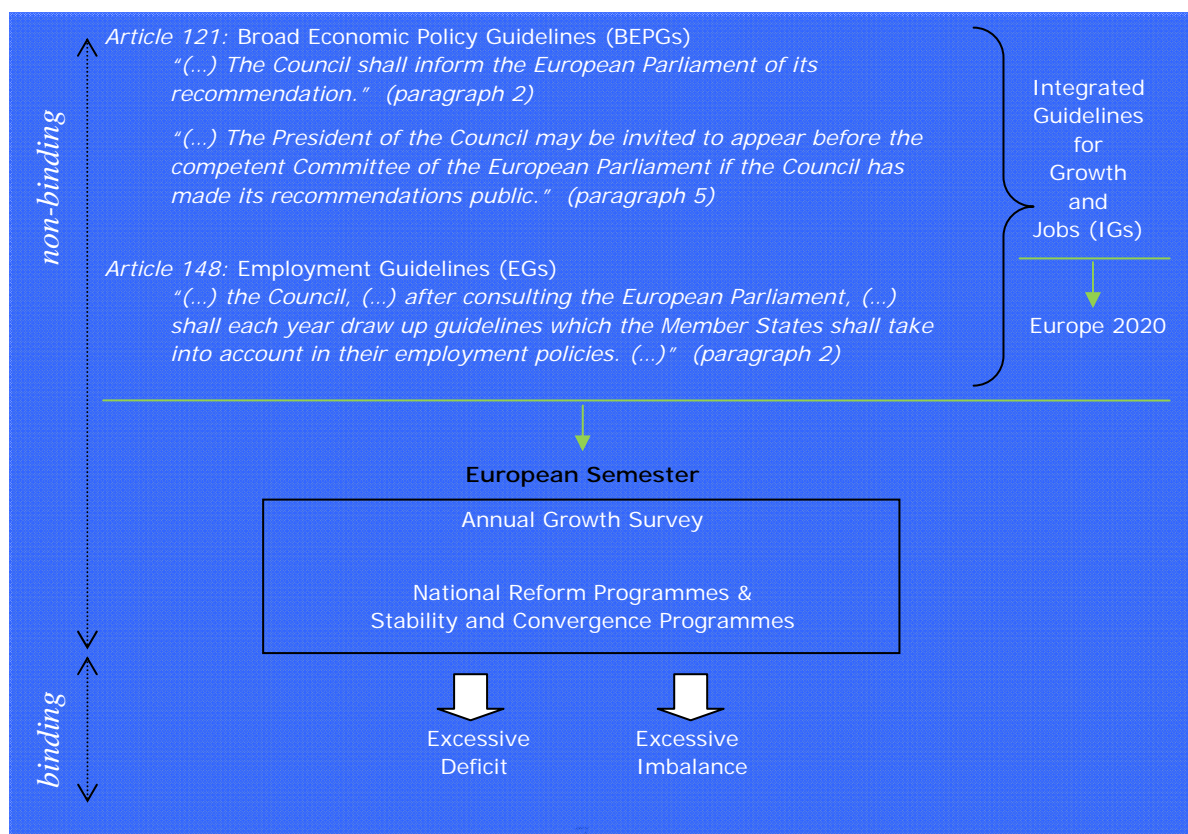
non-binding

Article 121: Broad Economic Policy Guidelines (BEPGs)
"(...) The Council shall inform the European Parliament of its recommendation." (paragraph 2)

"(...) The President of the Council may be invited to appear before the competent Committee of the European Parliament if the Council has made its recommendations public." (paragraph 5)

Article 148: Employment Guidelines (EGs)
"(...) the Council, (...) after consulting the European Parliament, (...) shall each year draw up guidelines which the Member States shall take into account in their employment policies. (...)" (paragraph 2)

Integrated Guidelines for Growth and Jobs (IGs)

Europe 2020

European Semester

Annual Growth Survey

National Reform Programmes & Stability and Convergence Programmes

binding

Excessive Deficit

Excessive Imbalance